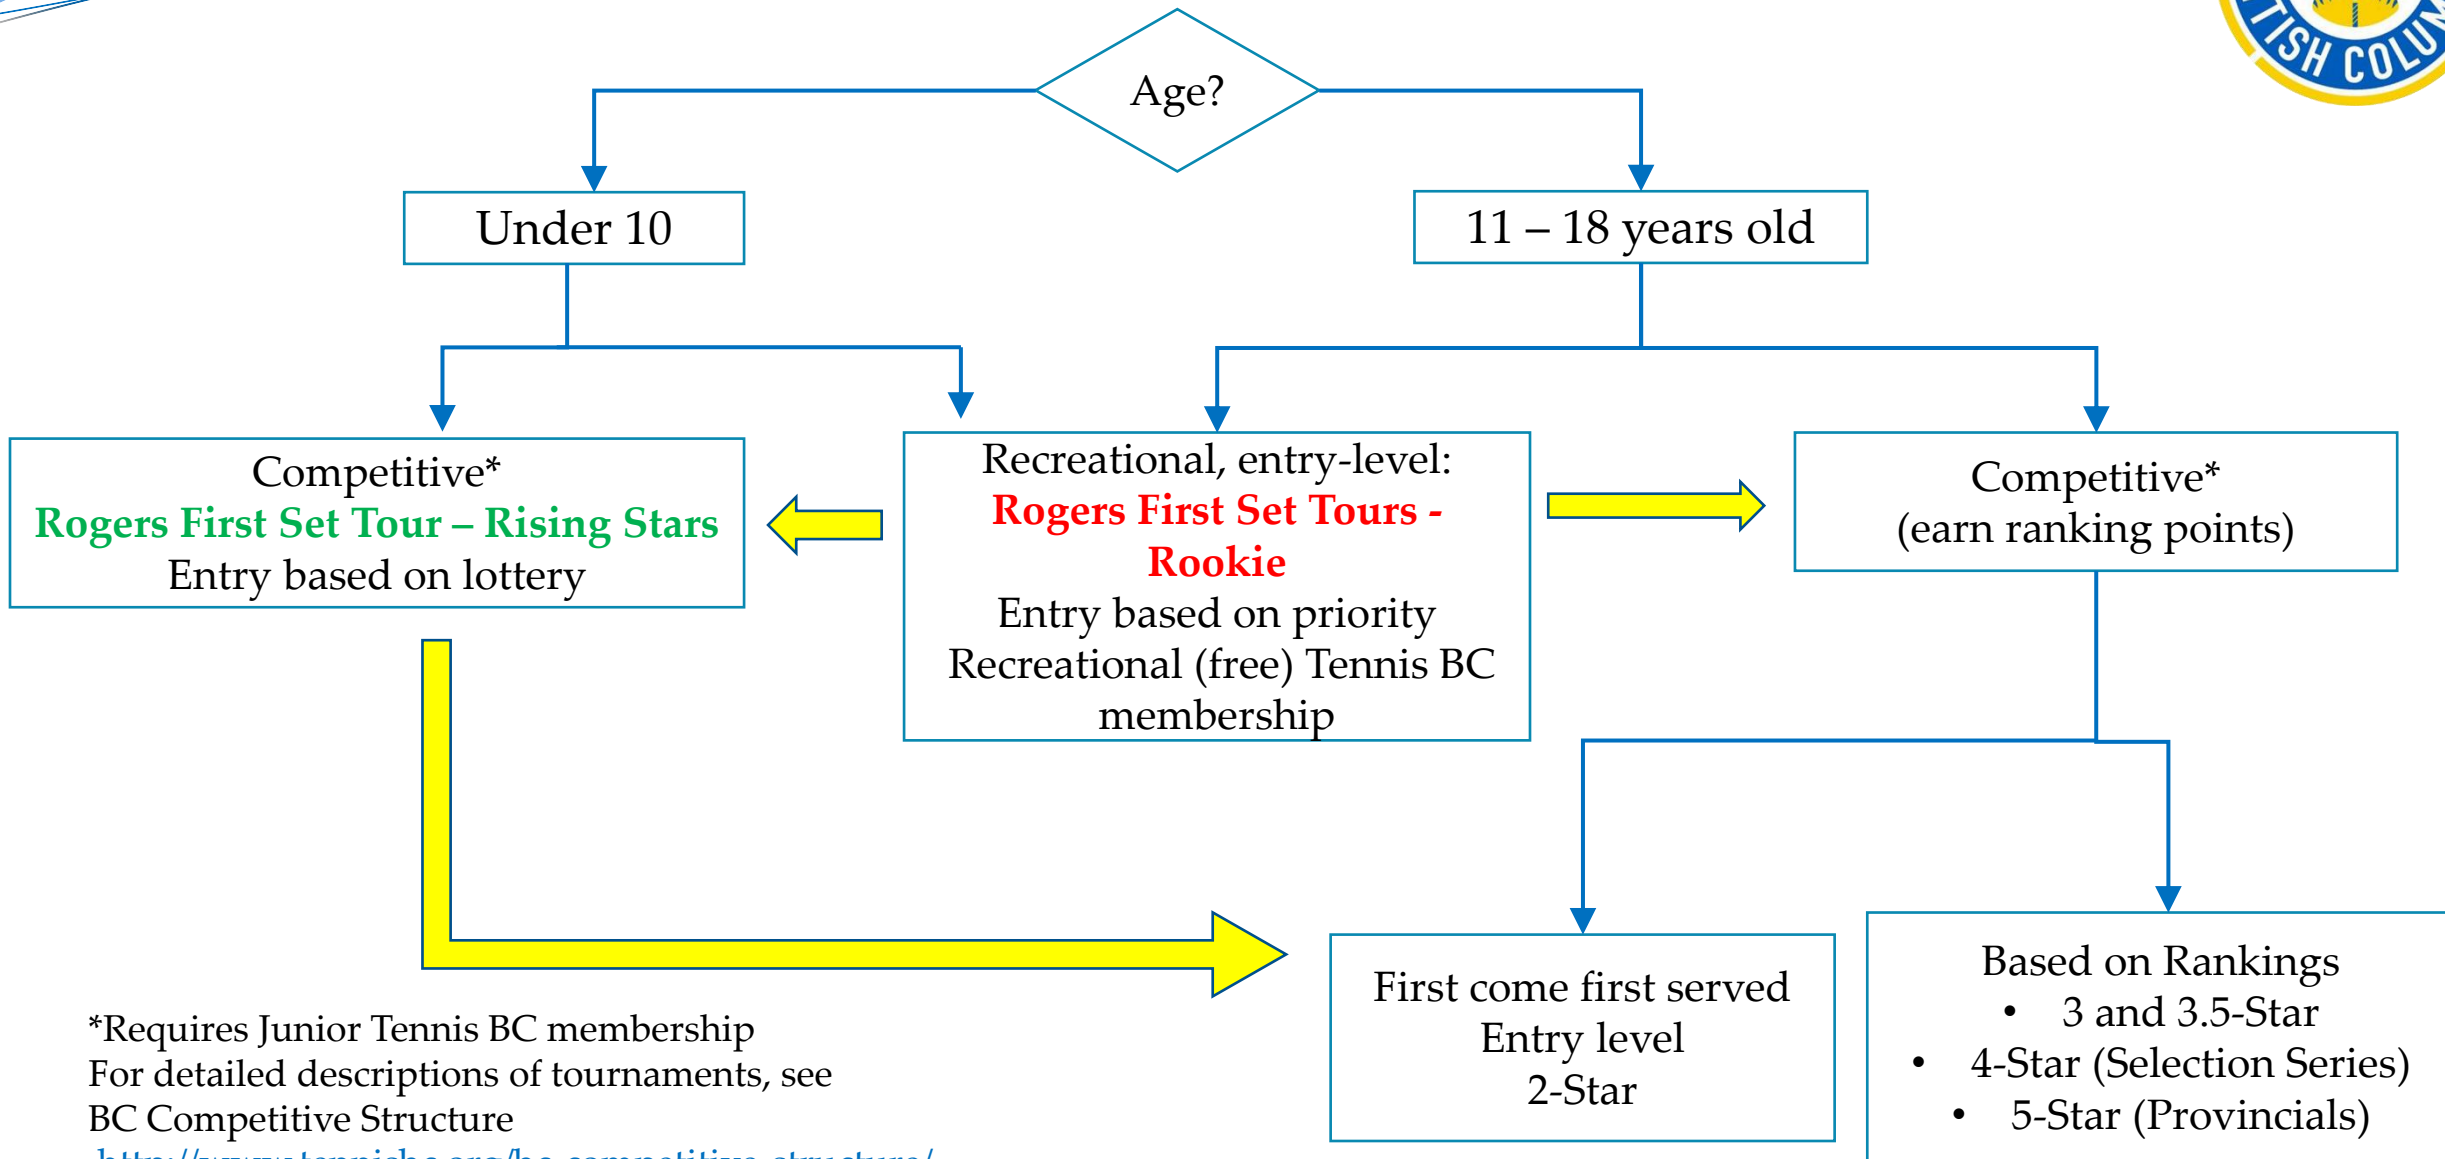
ISH COLU

Age?

Under 10

11 – 18 years old

Competitive*
Rogers First Set Tour – Rising Stars
Entry based on lottery

Recreational, entry-level:
Rogers First Set Tours - Rookie
Entry based on priority
Recreational (free) Tennis BC membership

Competitive*
(earn ranking points)

First come first served
Entry level
2-Star

Based on Rankings
• 3 and 3.5-Star
• 4-Star (Selection Series)
• 5-Star (Provincials)

*Requires Junior Tennis BC membership
For detailed descriptions of tournaments, see
BC Competitive Structure
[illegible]